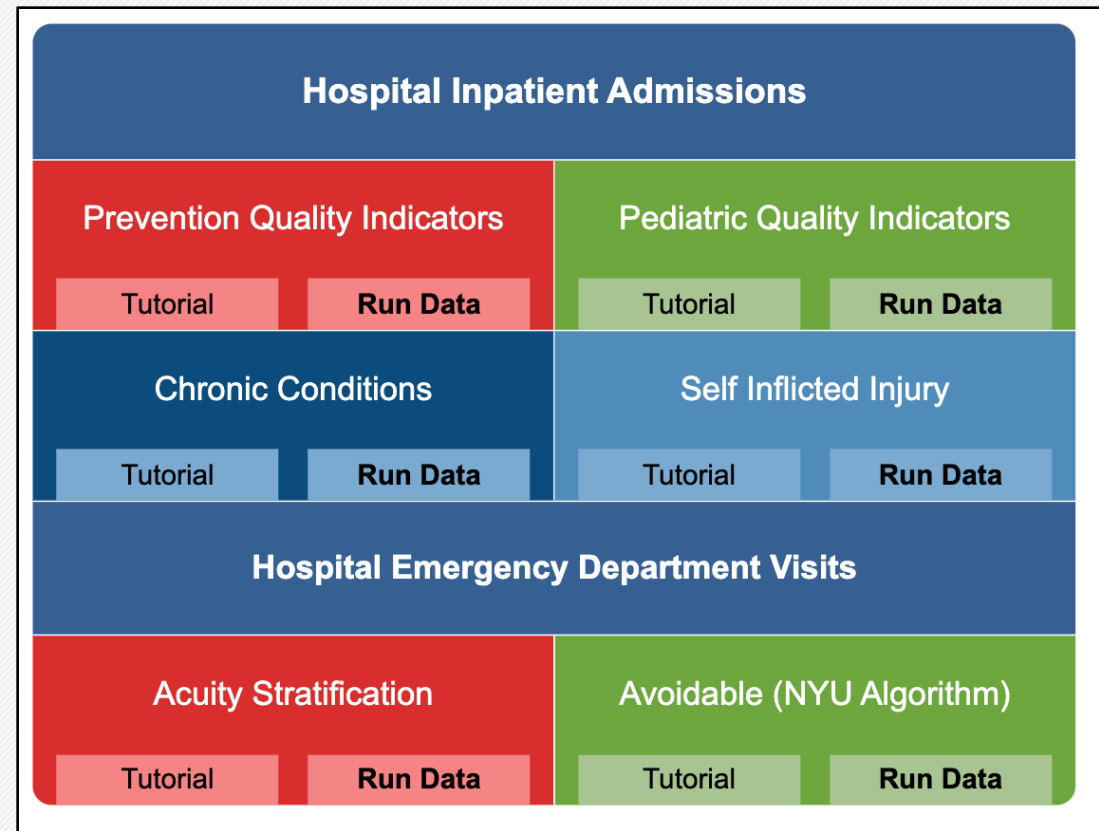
Hospital Inpatient Admissions

Prevention Quality Indicators

Tutorial

Run Data

Pediatric Quality Indicators

Tutorial

Run Data

Chronic Conditions

Tutorial

Run Data

Self Inflicted Injury

Tutorial

Run Data

Hospital Emergency Department Visits

Acuity Stratification

Tutorial

Run Data

Avoidable (NYU Algorithm)

Tutorial

Run Data